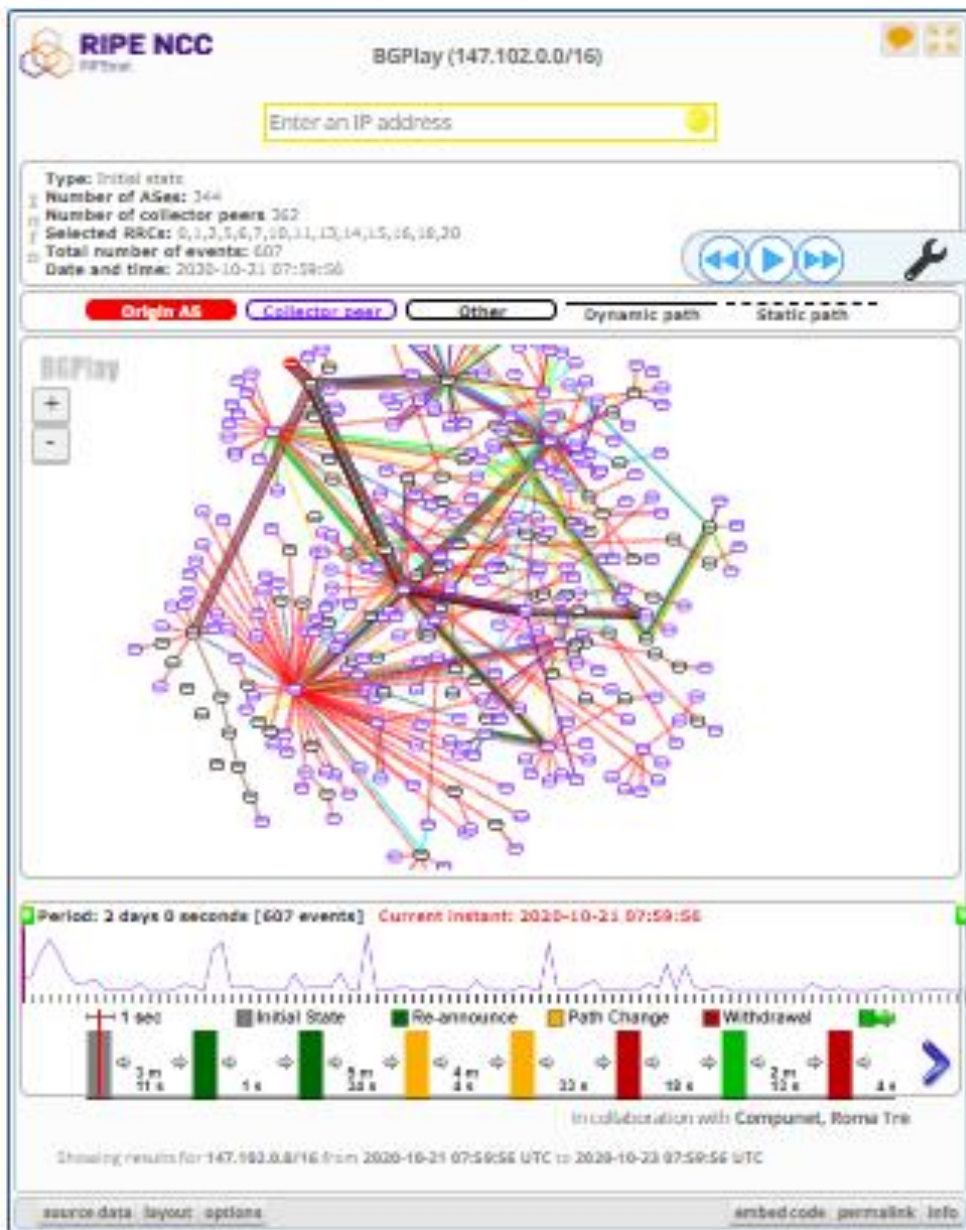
RIPE NCC
RIPEstat

BGPlay (147.102.0.0/16)

Enter an IP address

Type: Initial state
Number of ASes: 344
Number of collector peers 362
Selected RRCs: 0,1,2,3,5,6,7,10,11,13,14,15,16,18,20
Total number of events: 607
Date and time: 2020-10-21 07:59:56

Origin AS
Collector peer
Other
Dynamic path
Static path

BGPlay

+
-

Period: 2 days 0 seconds [607 events] Current instant: 2020-10-21 07:59:56

1 sec
Initial State
Re-announce
Path Change
Withdrawal
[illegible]

3 m 11 s
1 s
5 m 34 s
4 m 4 s
33 s
18 s
2 m 12 s
4 s

In collaboration with Compunet, Roma Tre

Showing results for 147.102.0.0/16 from 2020-10-21 07:59:56 UTC to 2020-10-23 07:59:56 UTC

source data
layout
options
embed code
permalink
info